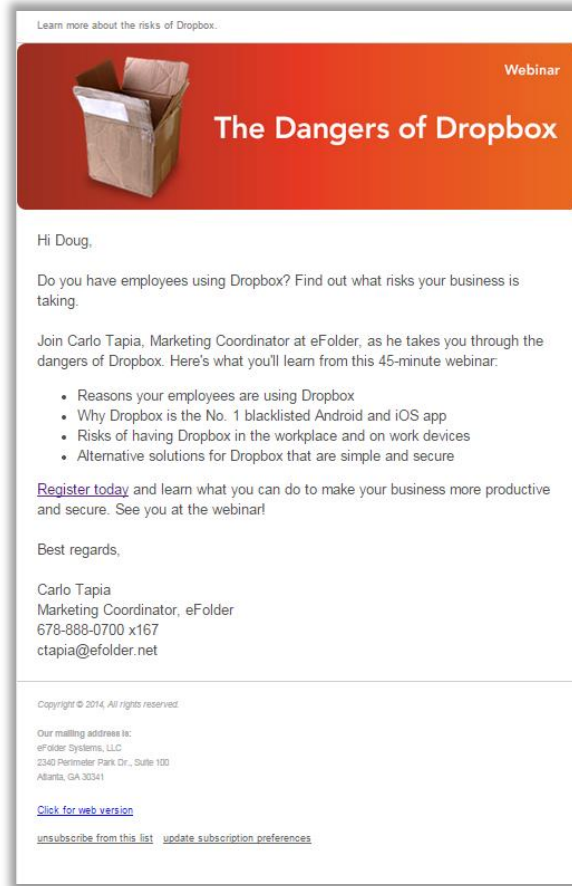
Learn more about the risks of Dropbox.

Webinar

The Dangers of Dropbox

Hi Doug,

Do you have employees using Dropbox? Find out what risks your business is taking.

Join Carlo Tapia, Marketing Coordinator at eFolder, as he takes you through the dangers of Dropbox. Here's what you'll learn from this 45-minute webinar:

- Reasons your employees are using Dropbox
- Why Dropbox is the No. 1 blacklisted Android and iOS app
- Risks of having Dropbox in the workplace and on work devices
- Alternative solutions for Dropbox that are simple and secure

Register today and learn what you can do to make your business more productive and secure. See you at the webinar!

Best regards,

Carlo Tapia
Marketing Coordinator, eFolder
678-888-0700 x167
ctapia@efolder.net

Copyright © 2014, All rights reserved.

Our mailing address is:
eFolder Systems, LLC
2340 Perimeter Park Dr., Suite 100
Atlanta, GA 30341

Click for web version

unsubscribe from this list update subscription preferences